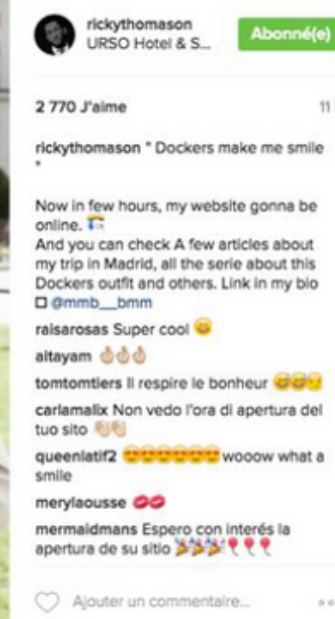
rickythomason
URSO Hotel & S...
Abonné(e)

2 770 J'aime
11

rickythomason " Dockers make me smile "

Now in few hours, my website gonna be online.
And you can check A few articles about my trip in Madrid, all the serie about this Dockers outfit and others. Link in my bio @mmb__bmm

raisarosas Super cool
aitayam
tomtomtiers Il respire le bonheur
carlamalix Non vedo l'ora di apertura del tuo sito
queenlatif2 wooow what a smile
merylaousse
mermaidmans Espero con interés la apertura de su sitio

Ajouter un commentaire...